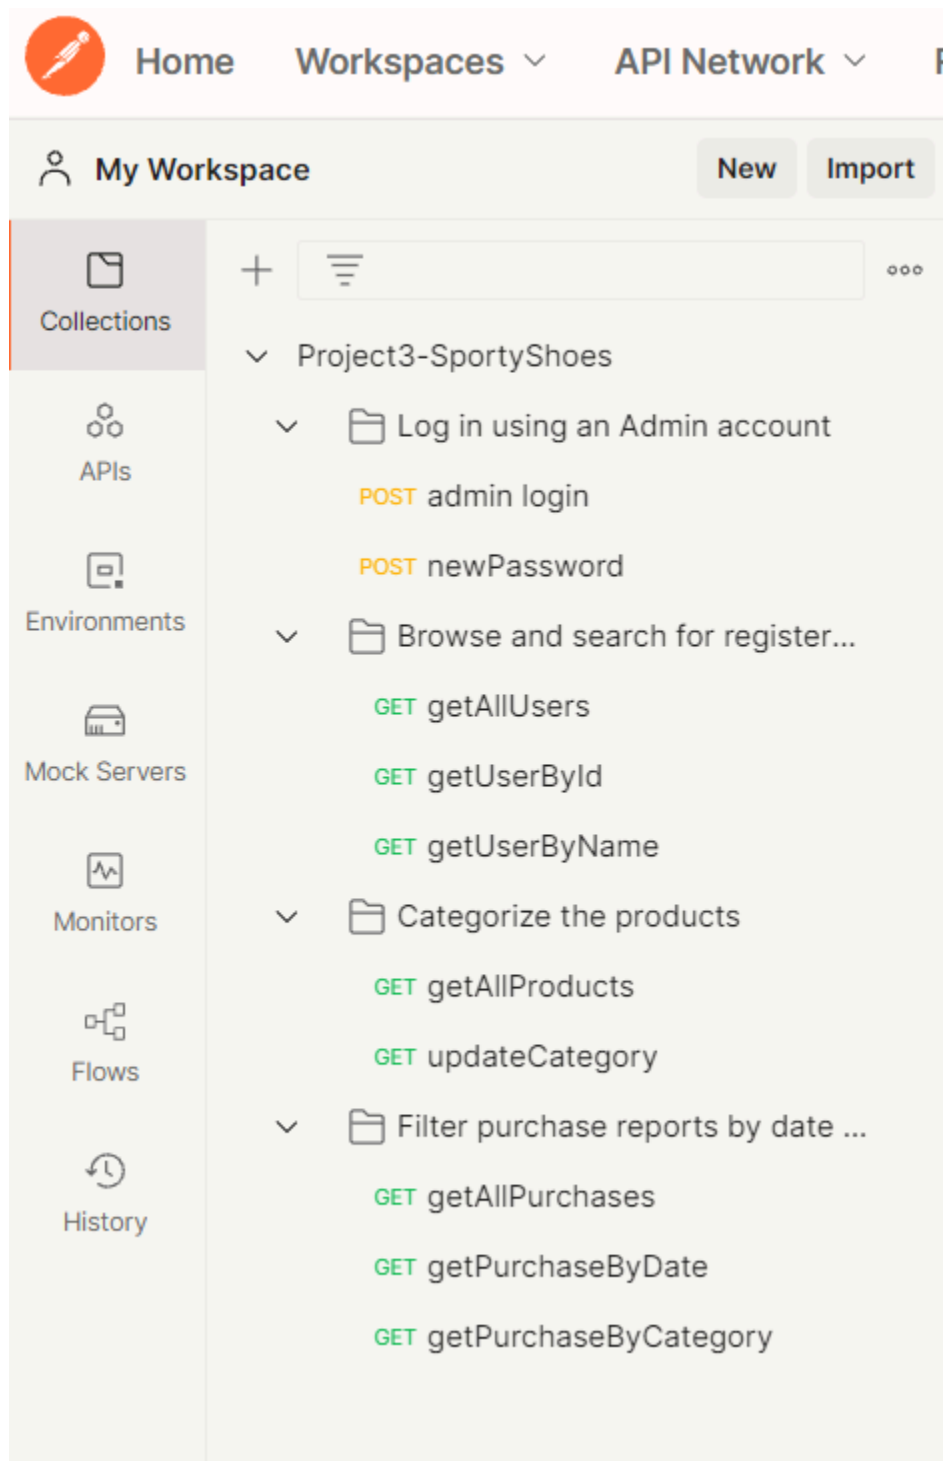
Home Workspaces API Network

My Workspace New Import

Collections

APIs

Environments

Mock Servers

Monitors

Flows

History

Project3-SportyShoes

Log in using an Admin account

POST admin login

POST newPassword

Browse and search for register...

GET getAllUsers

GET getUserById

GET getUserByName

Categorize the products

GET getAllProducts

GET updateCategory

Filter purchase reports by date ...

GET getAllPurchases

GET getPurchaseByDate

GET getPurchaseByCategory